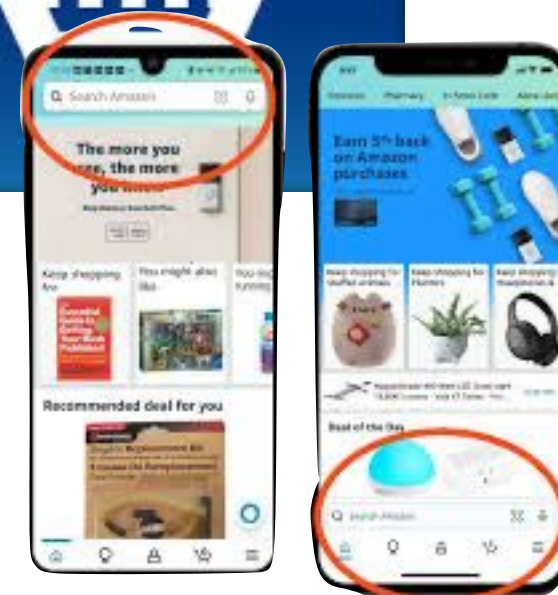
Search Amazon

The more you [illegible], the more you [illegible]

Keep shopping for

You might also like

You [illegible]

Recommended deal for you

Earn 5% back on Amazon purchases

Keep shopping for

Keep shopping for

Keep shopping for

Deal of the Day

Search Amazon